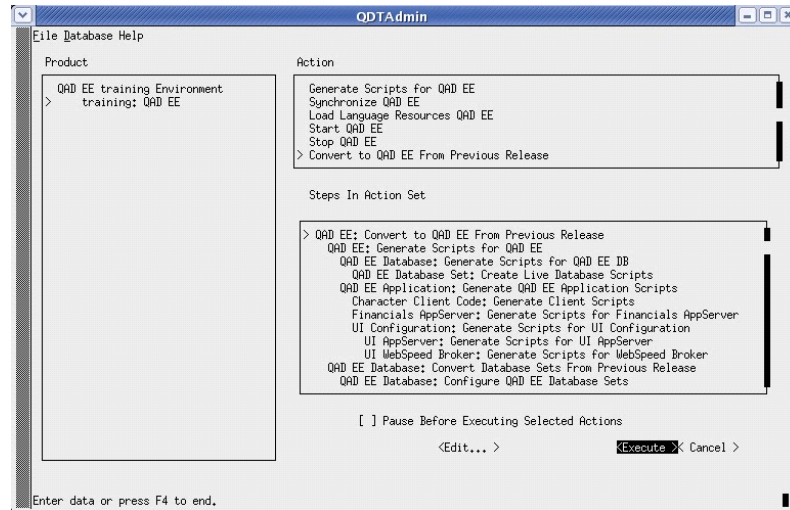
QDTAdmin

File Database Help

Product

QAD EE training Environment
> training: QAD EE

Action

Generate Scripts for QAD EE
Synchronize QAD EE
Load Language Resources QAD EE
Start QAD EE
Stop QAD EE
> Convert to QAD EE From Previous Release

Steps In Action Set

> QAD EE: Convert to QAD EE From Previous Release
QAD EE: Generate Scripts for QAD EE
QAD EE Database: Generate Scripts for QAD EE DB
QAD EE Database Set: Create Live Database Scripts
QAD EE Application: Generate QAD EE Application Scripts
Character Client Code: Generate Client Scripts
Financials AppServer: Generate Scripts for Financials AppServer
UI Configuration: Generate Scripts for UI Configuration
UI AppServer: Generate Scripts for UI AppServer
UI WebSpeed Broker: Generate Scripts for WebSpeed Broker
QAD EE Database: Convert Database Sets From Previous Release
QAD EE Database: Configure QAD EE Database Sets

[ ] Pause Before Executing Selected Actions

<Edit... > <Execute > < Cancel >

Enter data or press F4 to end.